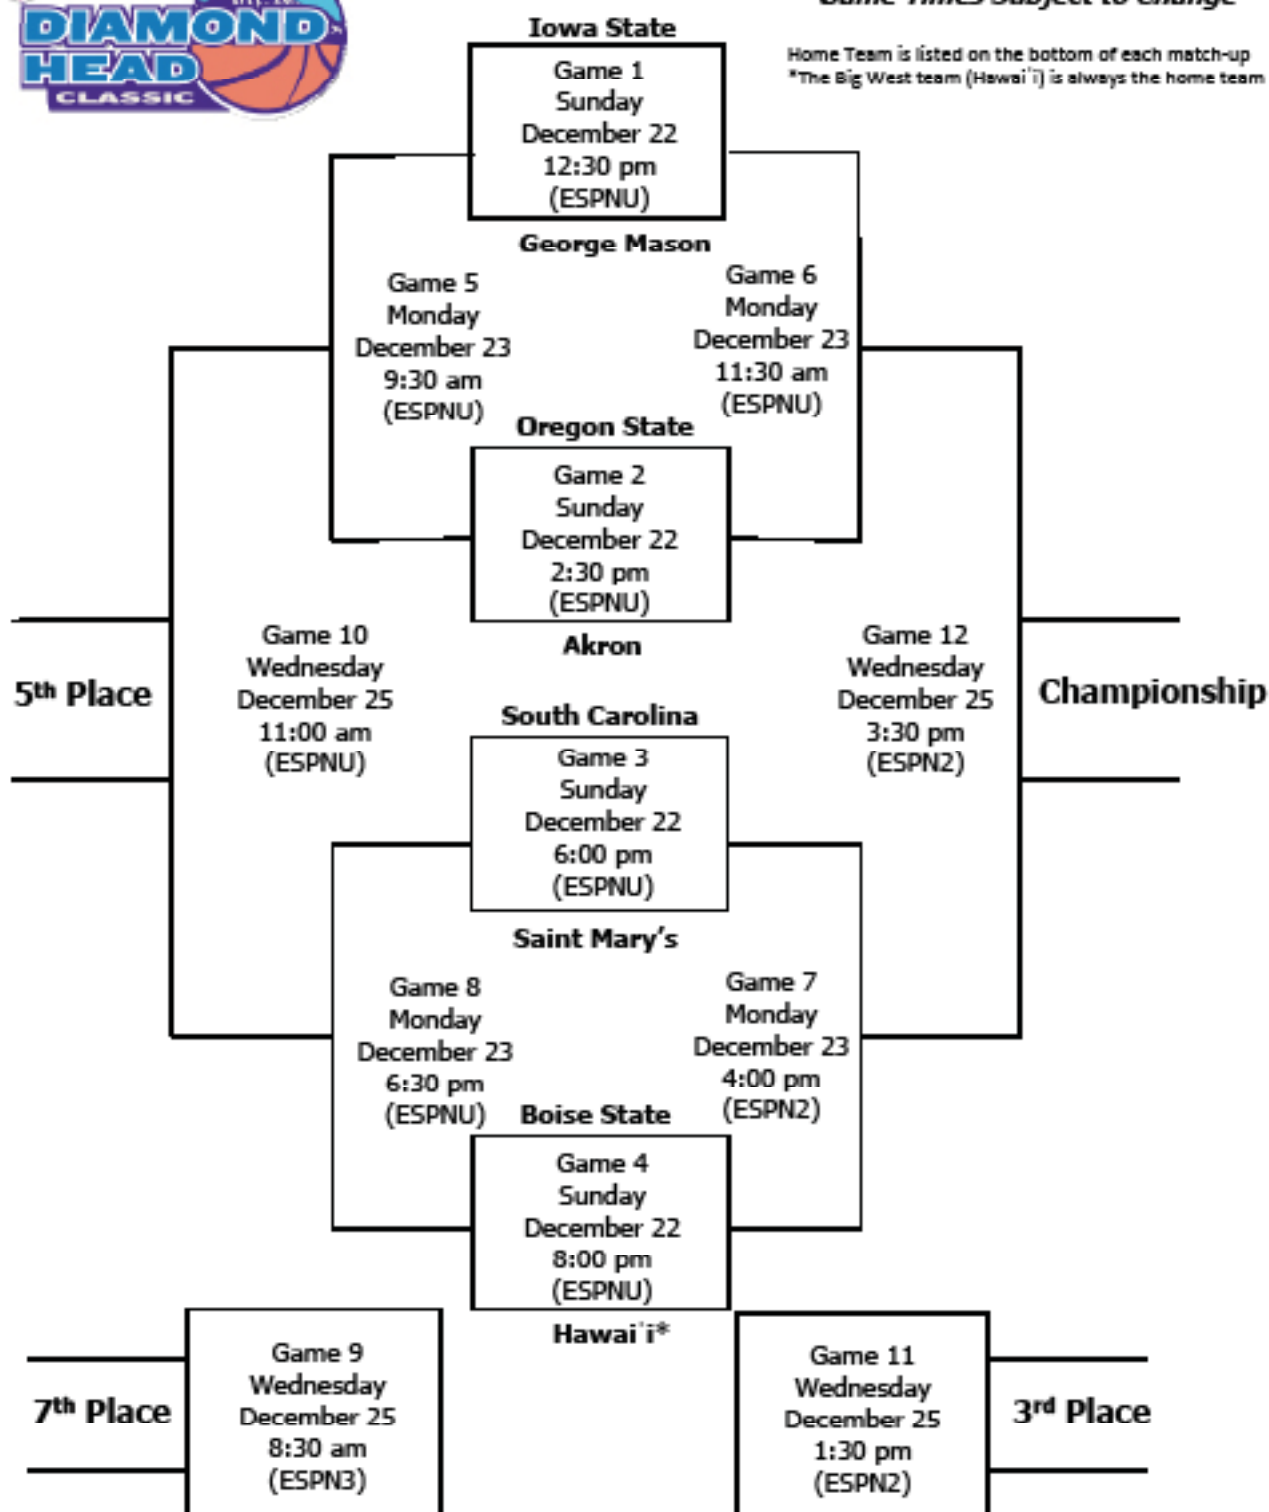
DIAMOND HEAD CLASSIC

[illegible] Times Subject to Change

Home Team is listed on the bottom of each match-up
*The Big West team (Hawai`i) is always the home team

Iowa State

Game 1
Sunday
December 22
12:30 pm
(ESPNU)

George Mason

Game 5
Monday
December 23
9:30 am
(ESPNU)

Game 6
Monday
December 23
11:30 am
(ESPNU)

Oregon State

Game 2
Sunday
December 22
2:30 pm
(ESPNU)

Akron

5th Place

Game 10
Wednesday
December 25
11:00 am
(ESPNU)

Game 12
Wednesday
December 25
3:30 pm
(ESPN2)

Championship

South Carolina

Game 3
Sunday
December 22
6:00 pm
(ESPNU)

Saint Mary's

Game 8
Monday
December 23
6:30 pm
(ESPNU)

Game 7
Monday
December 23
4:00 pm
(ESPN2)

Boise State

Game 4
Sunday
December 22
8:00 pm
(ESPNU)

Hawai`i*

7th Place

Game 9
Wednesday
December 25
8:30 am
(ESPN3)

Game 11
Wednesday
December 25
1:30 pm
(ESPN2)

3rd Place